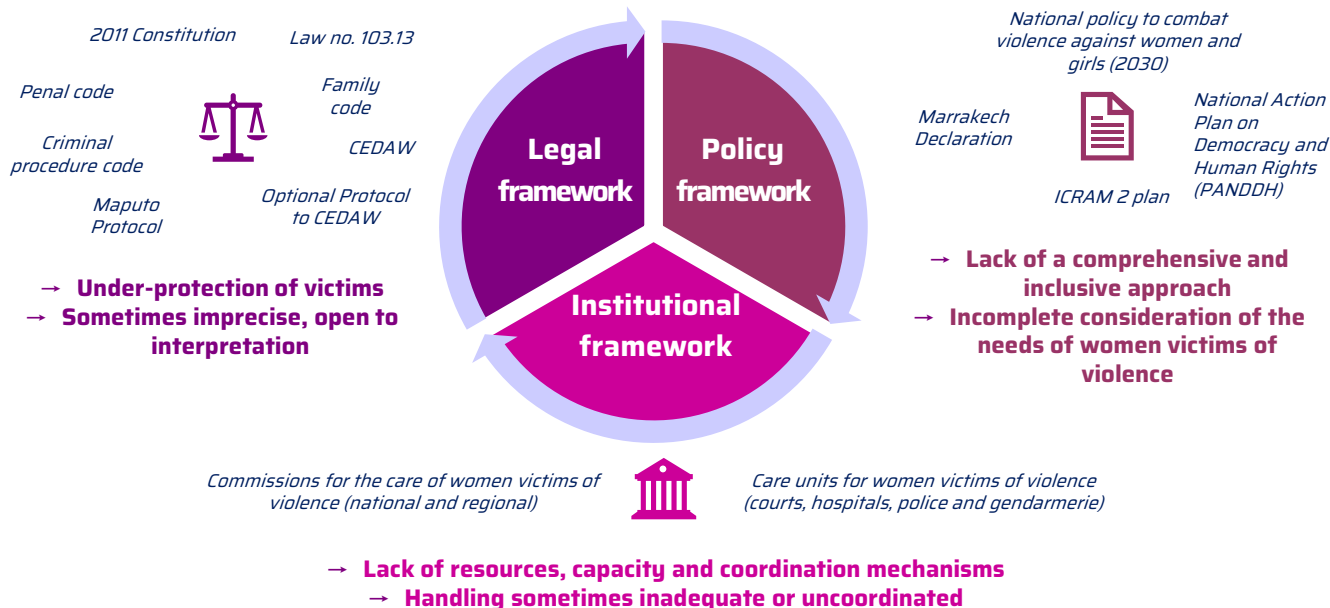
2011 Constitution

Law no. 103.13

Penal code

Family code

Criminal procedure code

CEDAW

Maputo Protocol

Optional Protocol to CEDAW

Legal framework

Policy framework

Institutional framework

National policy to combat violence against women and girls (2030)

Marrakech Declaration

National Action Plan on Democracy and Human Rights (PANDDH)

ICRAM 2 plan

→ Under-protection of victims
→ Sometimes imprecise, open to interpretation

→ Lack of a comprehensive and inclusive approach
→ Incomplete consideration of the needs of women victims of violence

Commissions for the care of women victims of violence (national and regional)

Care units for women victims of violence (courts, hospitals, police and gendarmerie)

→ Lack of resources, capacity and coordination mechanisms
→ Handling sometimes inadequate or uncoordinated